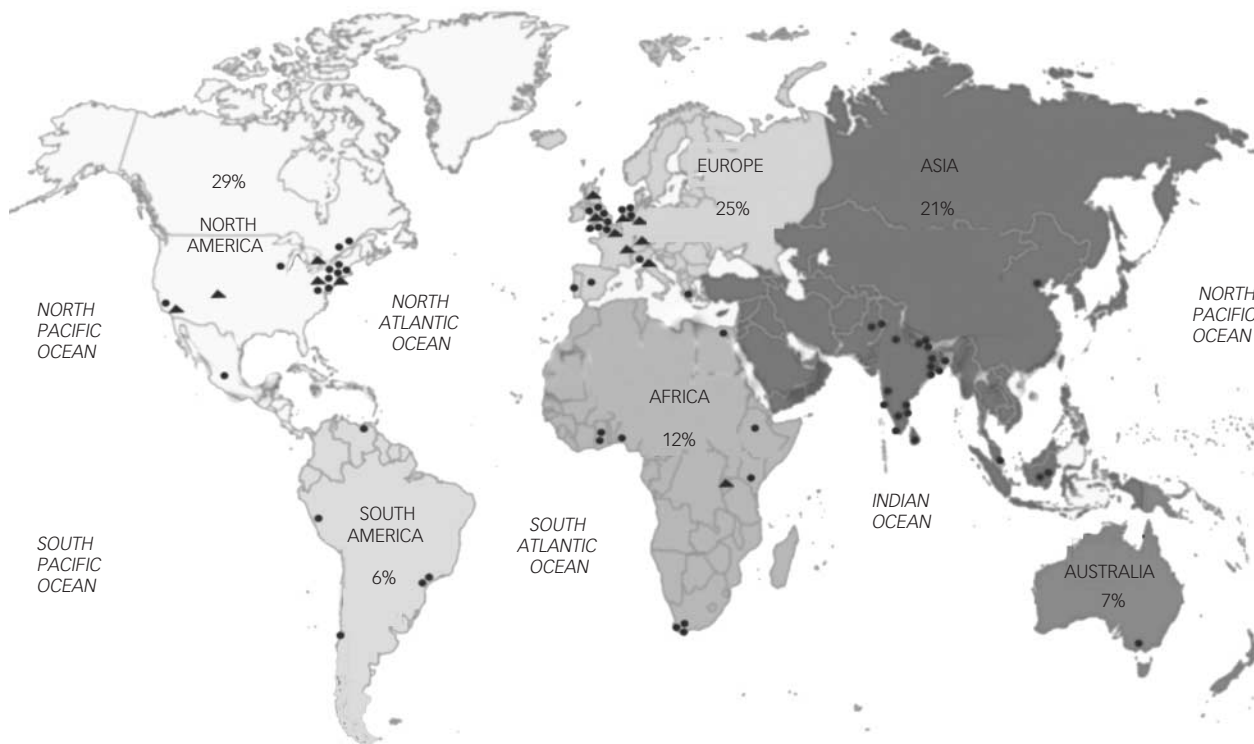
29%

NORTH AMERICA

EUROPE

25%

ASIA

21%

NORTH PACIFIC OCEAN

NORTH ATLANTIC OCEAN

NORTH PACIFIC OCEAN

AFRICA

12%

SOUTH AMERICA

6%

SOUTH ATLANTIC OCEAN

INDIAN OCEAN

SOUTH PACIFIC OCEAN

AUSTRALIA

7%